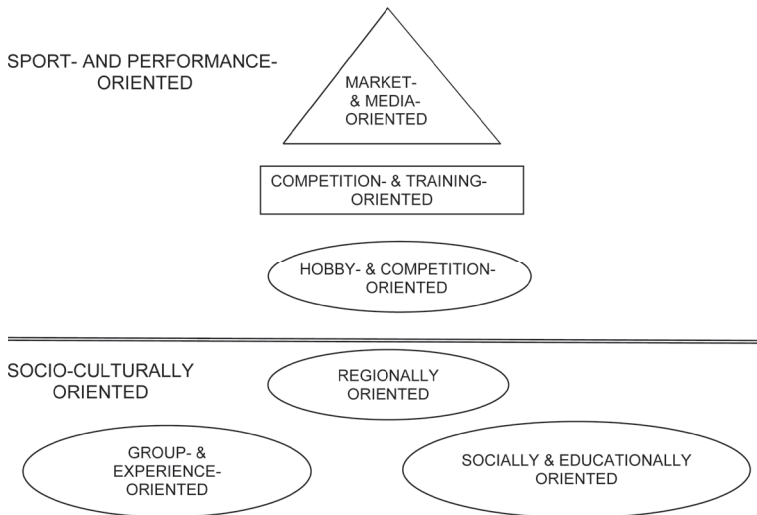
SPORT- AND PERFORMANCE-ORIENTED

MARKET- & MEDIA-ORIENTED

COMPETITION- & TRAINING-ORIENTED

HOBBY- & COMPETITION-ORIENTED

SOCIO-CULTURALLY ORIENTED

REGIONALLY ORIENTED

GROUP- & EXPERIENCE-ORIENTED

SOCIALLY & EDUCATIONALLY ORIENTED